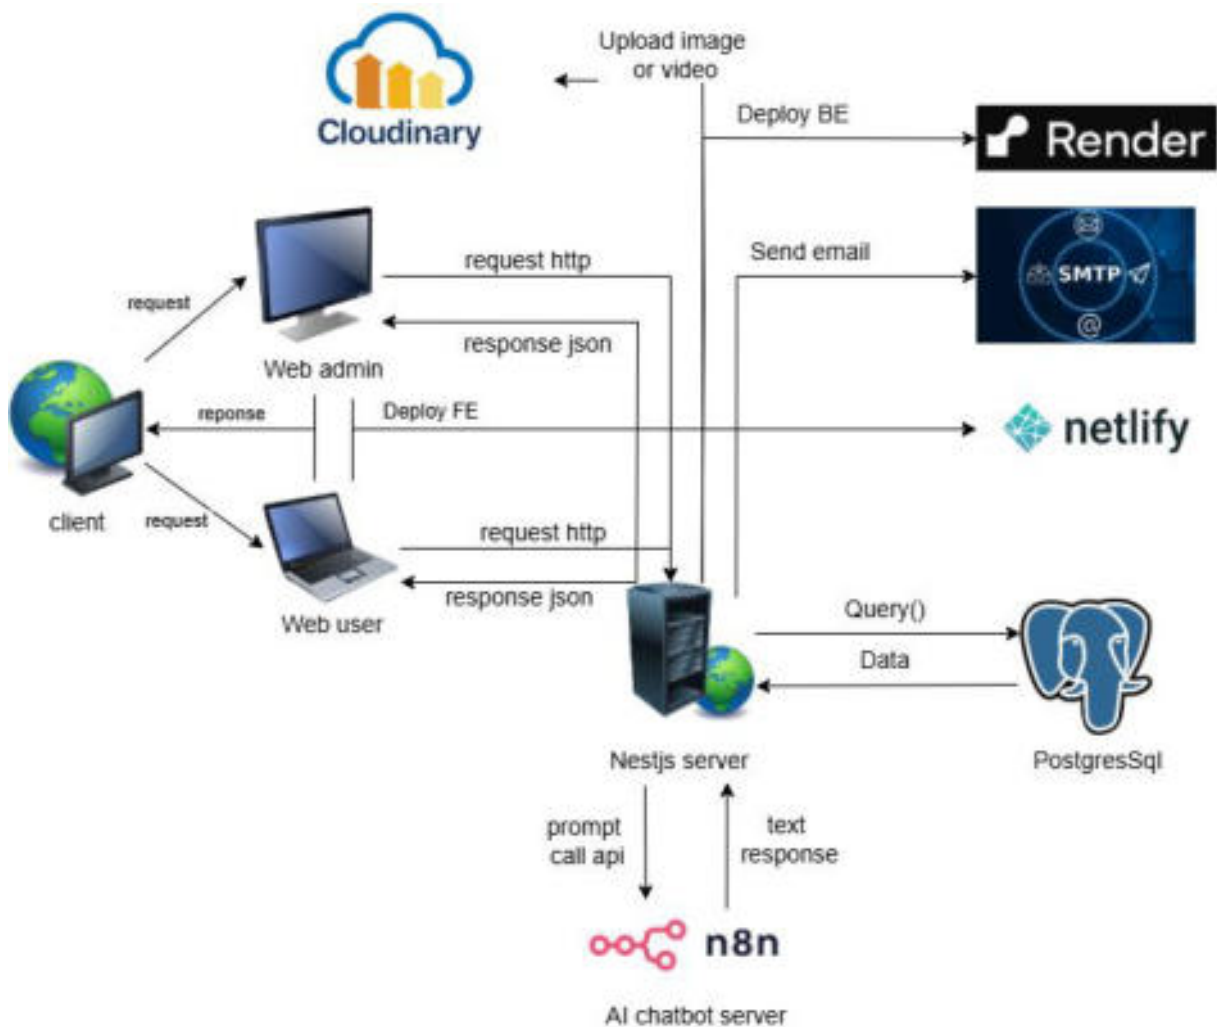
Cloudinary

Upload image or video

Deploy BE

Render

request http

Send email

SMTP

request

response json

Web admin

reponse

Deploy FE

netlify

client

request

request http

Web user

response json

Query()

Data

Nestjs server

PostgresSql

prompt call api

text response

n8n

AI chatbot server